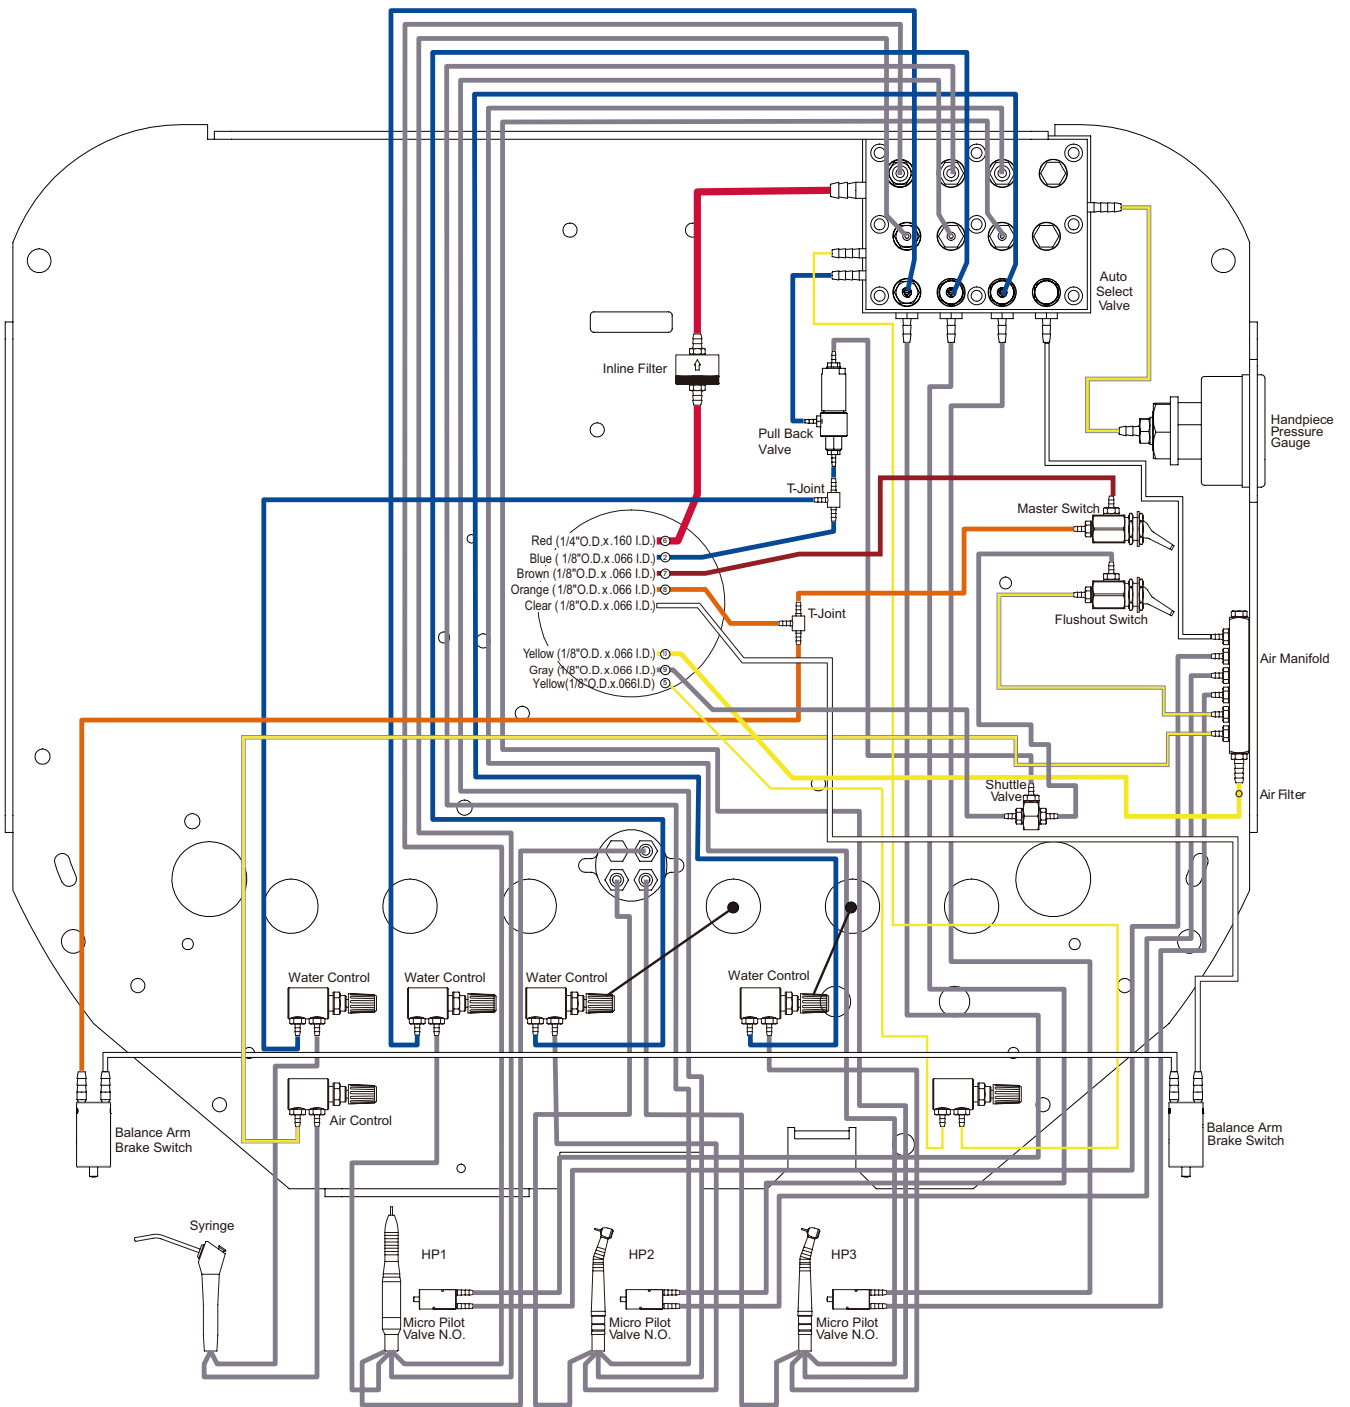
Auto Select Valve

Handpiece Pressure Gauge

Inline Filter

Pull Back Valve

T-Joint

Master Switch

Red (1/4"O.D.x.160 I.D.)
Blue ( 1/8"O.D.x .066 I.D.)
Brown (1/8"O.D.x .066 I.D.)
Orange ( 1/8"O.D.x .066 I.D.)
Clear ( 1/8"O.D.x .066 I.D.)

T-Joint

Flushout Switch

Yellow (1/8"O.D. x.066 I.D.)
Gray (1/8"O.D.x.066 I.D.)
Yellow(1/8"O.D.x.066I.D)

Air Manifold

Shuttle Valve

Air Filter

Water Control

Water Control

Water Control

Water Control

Air Control

Balance Arm Brake Switch

Balance Arm Brake Switch

Syringe

HP1

Micro Pilot Valve N.O.

HP2

Micro Pilot Valve N.O.

HP3

Micro Pilot Valve N.O.